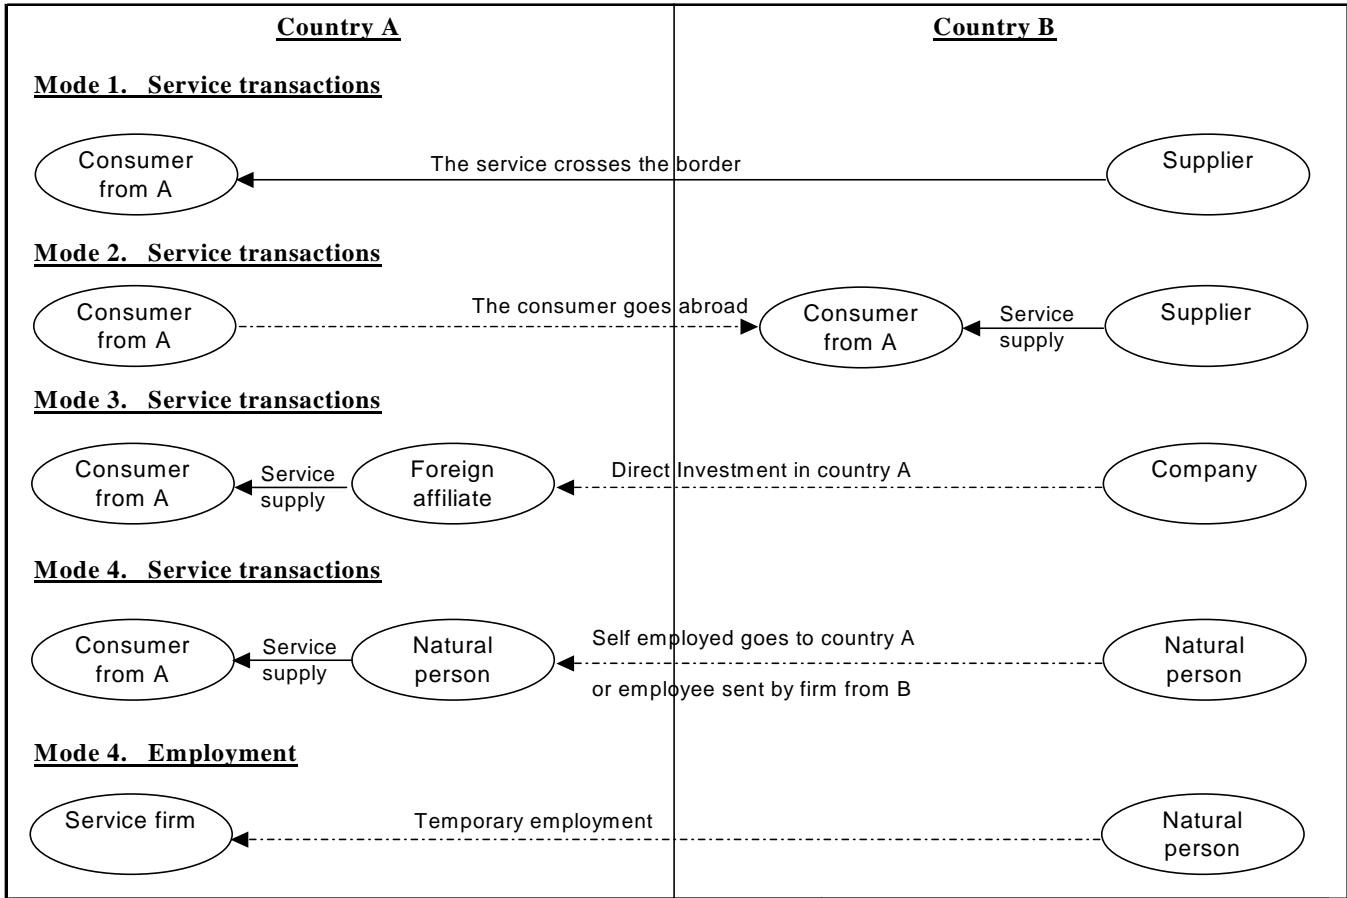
Country A

Country B

Mode 1. Service transactions

Consumer from A

The service crosses the border

Supplier

Mode 2. Service transactions

Consumer from A

The consumer goes abroad

Consumer from A

Service supply

Supplier

Mode 3. Service transactions

Consumer from A

Service supply

Foreign affiliate

Direct Investment in country A

Company

Mode 4. Service transactions

Consumer from A

Service supply

Natural person

Self employed goes to country A

or employee sent by firm from B

Natural person

Mode 4. Employment

Service firm

Temporary employment

Natural person